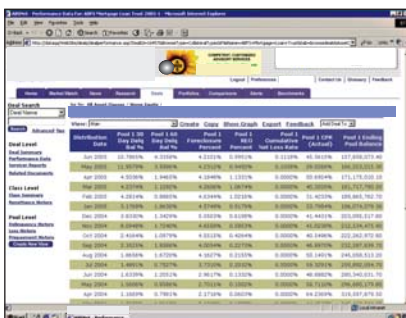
Home | Market Watch | News | Research | Deals | Portfolios | Comparisons | Alerts | Benchmarks

Logout | Preferences | Contact Us | Glossary | Feedback

Deal Search

Deal Level
Deal Summary
Performance Data
Investor Reports
Related Documents

Class Level
Class Summary
Remittance Notices

Pool Level
Delinquency Matrix
Loss Matrix
Prepayment Matrix
Create New View

Create Copy Show Graph Export Feedback

| Distribution Date | Pool 1 30 Day Dlq Bal % | Pool 1 60 Day Dlq Bal % | Pool 1 Foreclosure Percent | Pool 1 REO Percent | Pool 1 Cumulative Net Loss Rate | Pool 1 CPR (Actual) | Pool 1 Ending Pool Balance |
|---|---|---|---|---|---|---|---|
| Jun 2005 | 10.7865% | 4.3358% | 4.2101% | 0.9951% | 0.1118% | 40.5619% | 107,898,073.40 |
| May 2005 | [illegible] | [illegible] | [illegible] | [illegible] | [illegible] | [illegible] | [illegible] |
| Apr 2005 | 4.5558% | 1.9463% | 4.1846% | 1.1331% | 0.0000% | 33.6974% | 171,175,018.13 |
| Mar 2005 | 4.3374% | 1.1292% | 4.2656% | 1.1674% | 0.0000% | 40.3033% | 161,717,700.20 |
| Feb 2005 | 4.2814% | 0.9865% | 4.0344% | 1.0016% | 0.0000% | 31.4233% | 189,665,702.70 |
| Jan 2005 | 3.1705% | 1.3415% | 4.0746% | 0.7176% | 0.0000% | 33.7064% | 196,074,078.08 |
| Dec 2004 | 3.6536% | 1.3426% | 3.5503% | 0.6108% | 0.0000% | 41.4401% | 203,095,017.00 |
| Nov 2004 | 8.0848% | 1.7240% | 4.0326% | 0.5995% | 0.0000% | 47.6044% | 212,124,473.40 |
| Oct 2004 | 2.4504% | 1.0574% | 4.0132% | 0.4094% | 0.0000% | 40.3486% | 222,083,972.08 |
| Sep 2004 | 3.3524% | 1.5066% | 4.0054% | 0.2270% | 0.0000% | 46.8970% | 232,587,039.70 |
| Aug 2004 | 1.8656% | 1.6720% | 4.1677% | 0.2155% | 0.0000% | 50.1401% | 245,088,513.20 |
| Jul 2004 | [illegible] | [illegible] | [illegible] | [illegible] | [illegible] | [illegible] | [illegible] |
| Jun 2004 | 1.6328% | 1.2053% | 2.9617% | 0.1302% | 0.0000% | 49.0982% | 280,540,031.70 |
| May 2004 | 1.3805% | 0.9585% | 2.7513% | 0.1729% | 0.0000% | 50.7110% | 296,895,175.80 |
| Apr 2004 | 1.1609% | 0.7861% | 2.1716% | 0.0603% | 0.0000% | 44.2369% | 319,097,879.50 |